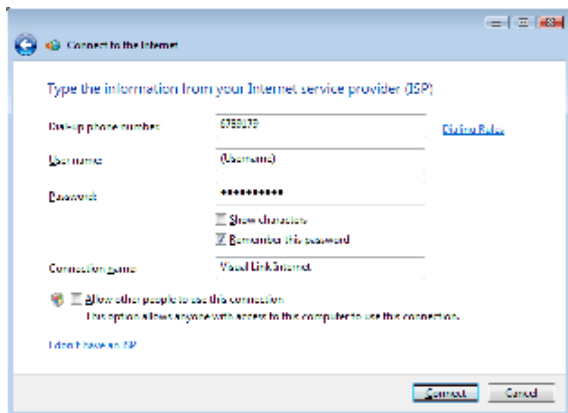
Connect to the Internet

Type the information from your Internet service provider (ISP)

Dial-up phone number: 6789079

Dialing Rules

User name: (Username)

Password: ••••••••••

Show characters

Remember this password

Connection name: Visual Link Internet

Allow other people to use this connection

This option allows anyone with access to this computer to use this connection.

I don't have an ISP

Connect

Cancel